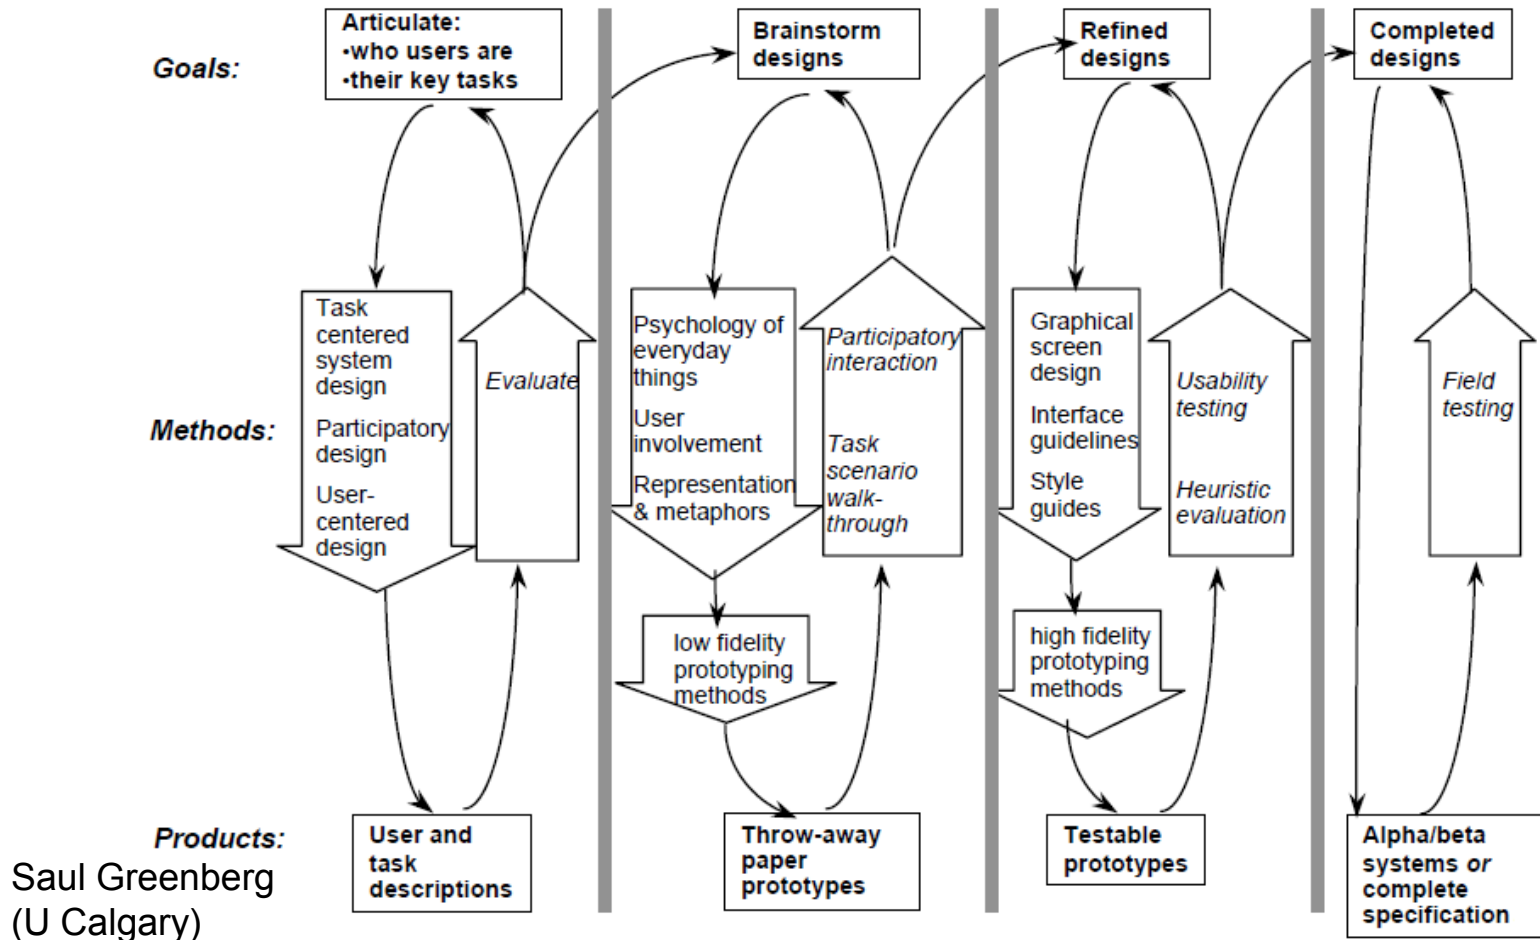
Goals:

Articulate:
•who users are
•their key tasks

Brainstorm designs

Refined designs

Completed designs

Methods:

Task centered system design

Participatory design

User-centered design

Evaluate

Psychology of everyday things

User involvement

Representation & metaphors

Participatory interaction

Task scenario walk-through

low fidelity prototyping methods

Graphical screen design

Interface guidelines

Style guides

Usability testing

Heuristic evaluation

high fidelity prototyping methods

Field testing

Products:

User and task descriptions

Throw-away paper prototypes

Testable prototypes

Alpha/beta systems *or* complete specification

Saul Greenberg
(U Calgary)